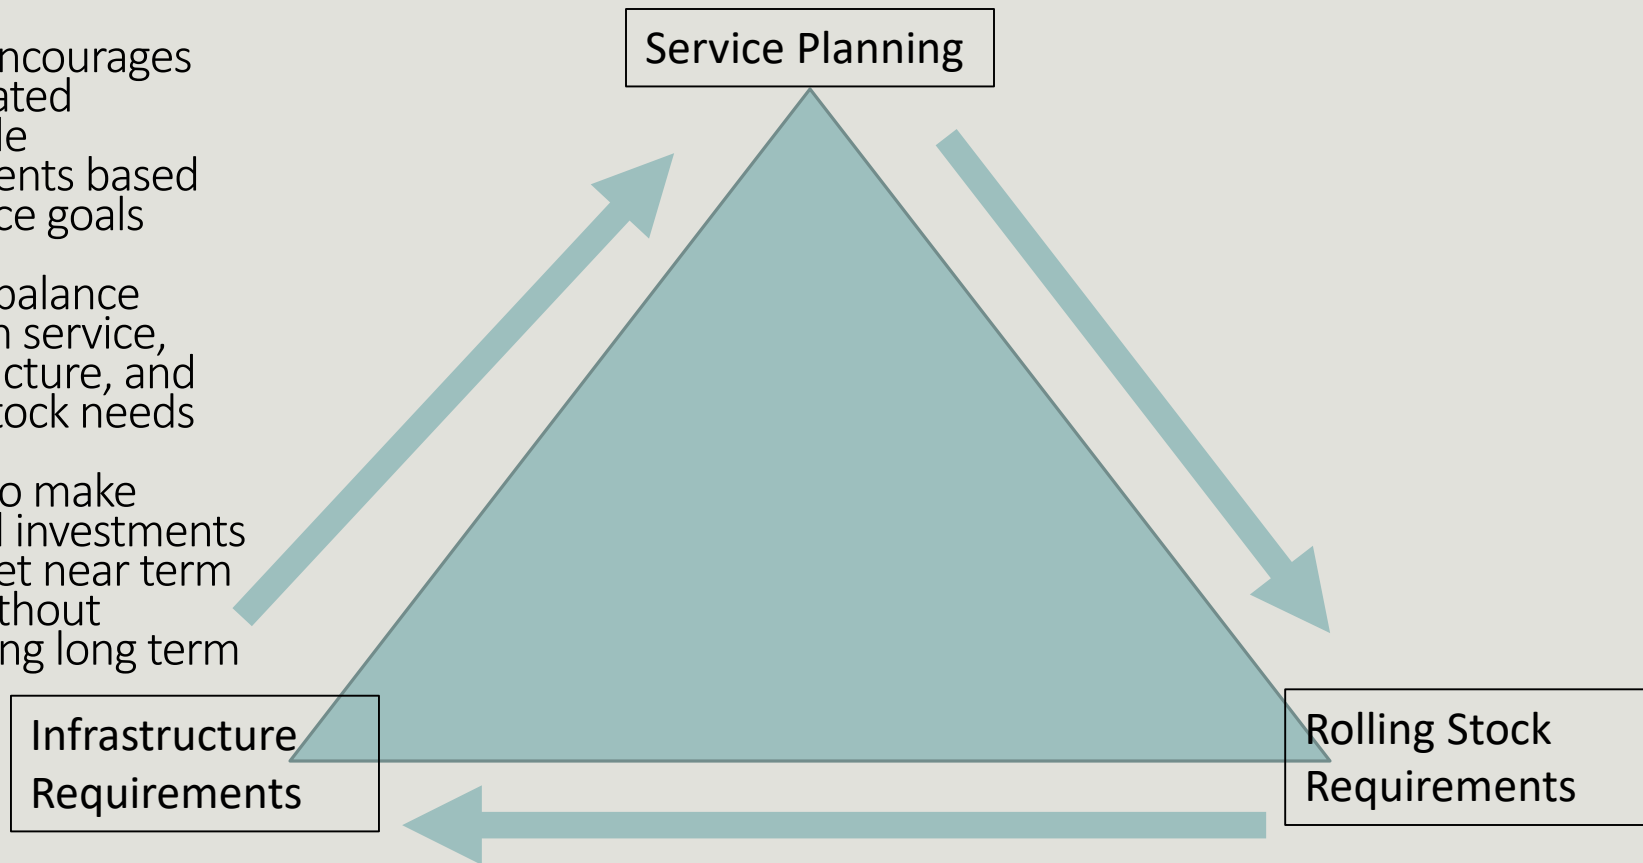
ncourages
ated
le
ents based
ce goals

balance
n service,
cture, and
tock needs

o make
l investments
et near term
thout
ng long term

Service Planning

Infrastructure Requirements

Rolling Stock Requirements